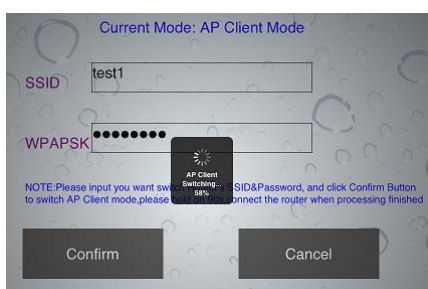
Current Mode: AP Client Mode

SSID test1

WPAPSK ••••••••

AP Client Switching... 58%

NOTE:Please input you want switch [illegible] SSID&Password, and click Confirm Button to switch AP Client mode,please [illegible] connect the router when processing finished

Confirm

Cancel